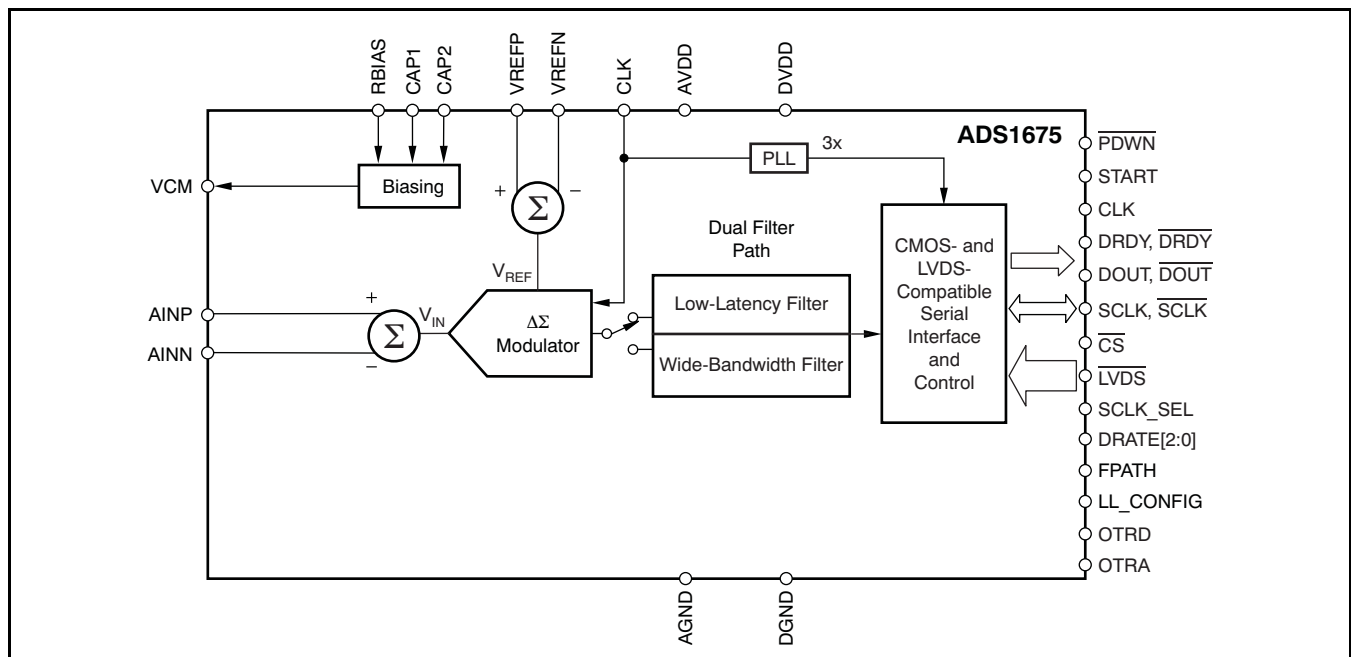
RBIAS CAP1 CAP2 VREFP VREFN CLK AVDD DVDD

ADS1675

PLL 3x

VCM Biasing

+ $\Sigma$ −

$V_{REF}$

Dual Filter Path

CMOS- and LVDS-Compatible Serial Interface and Control

AINP +

AINN −

$\Sigma$ $V_{IN}$

$\Delta\Sigma$ Modulator

Low-Latency Filter

Wide-Bandwidth Filter

$\overline{PDWN}$
START
CLK
DRDY, $\overline{DRDY}$
DOUT, $\overline{DOUT}$
SCLK, $\overline{SCLK}$
$\overline{CS}$
$\overline{LVDS}$
SCLK_SEL
DRATE[2:0]
FPATH
LL_CONFIG
OTRD
OTRA

AGND DGND